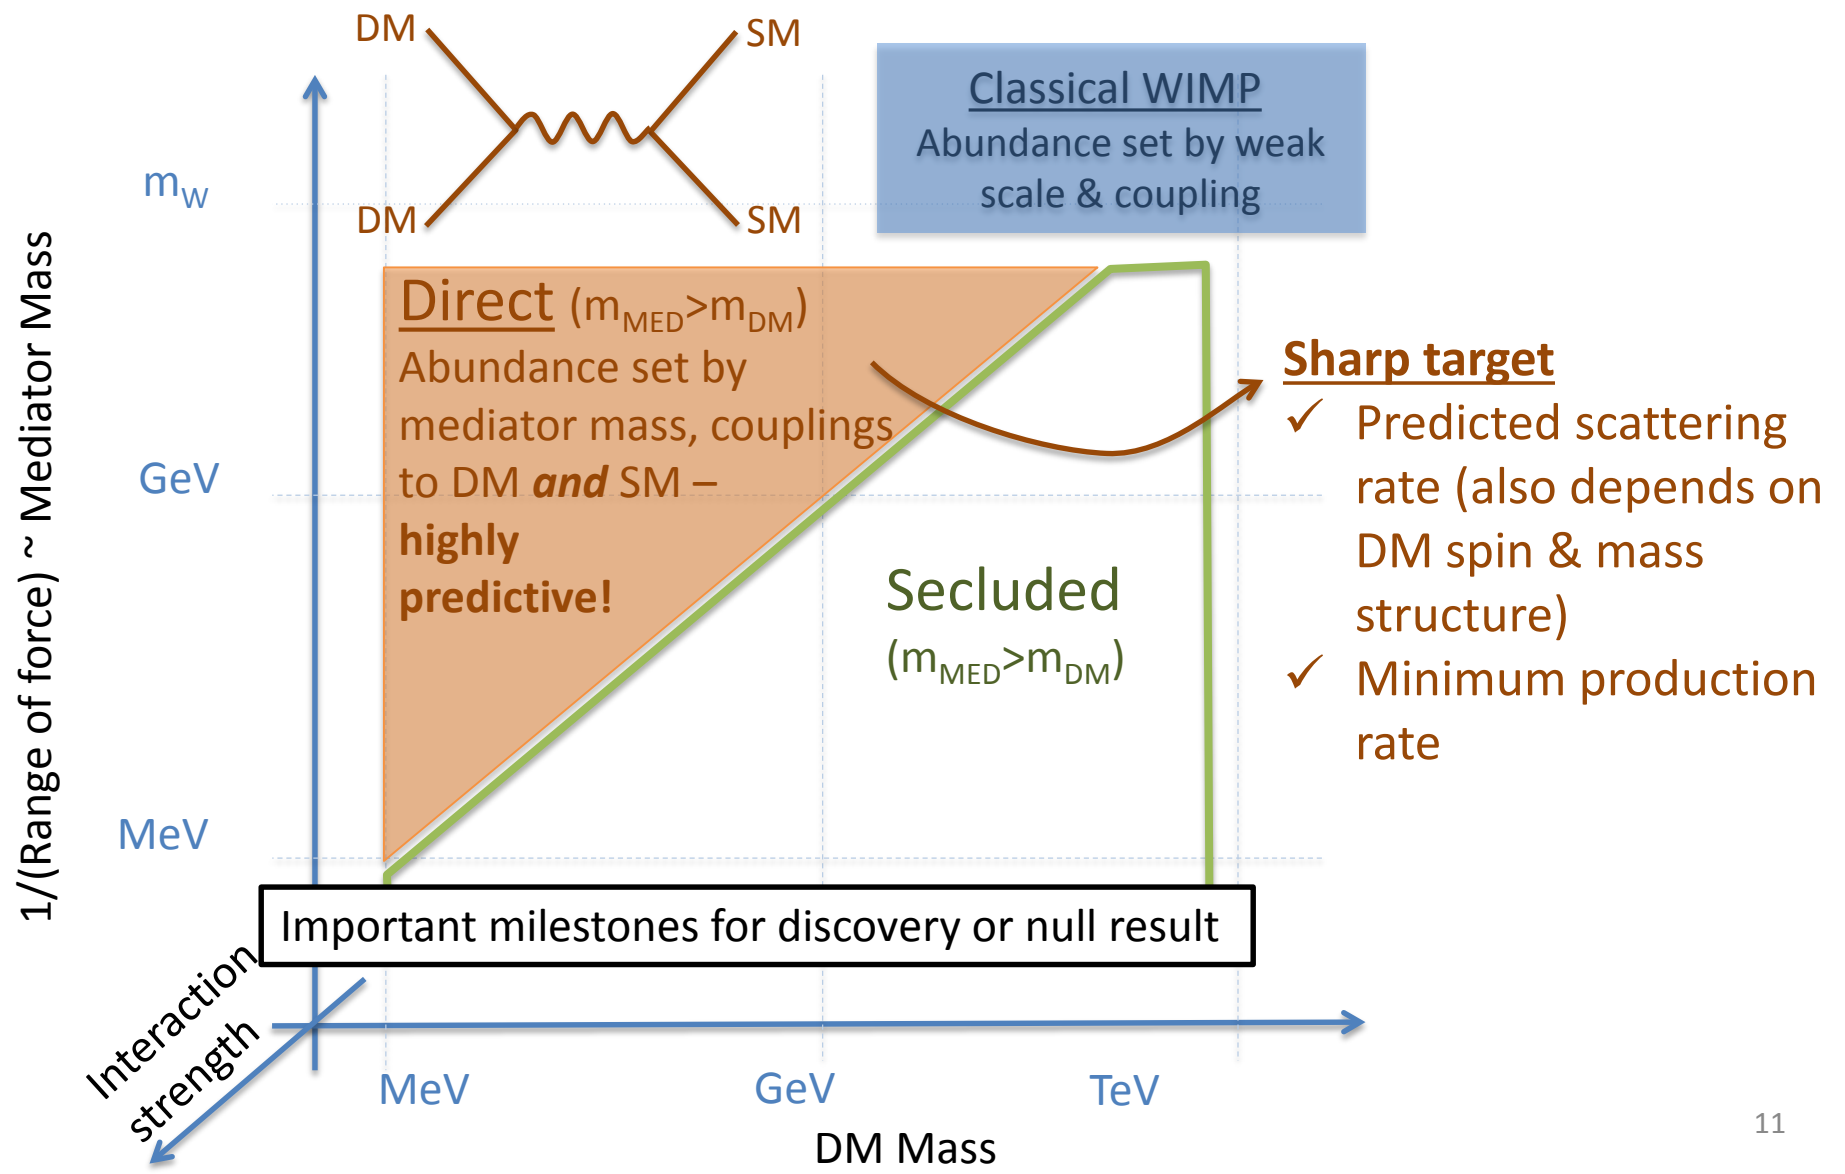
DM

SM

DM

SM

Classical WIMP

Abundance set by weak scale & coupling

$m_W$

GeV

MeV

1/(Range of force) ~ Mediator Mass

Direct ($m_{MED}$>$m_{DM}$)

Abundance set by mediator mass, couplings to DM ***and*** SM – **highly predictive!**

Sharp target

✓ Predicted scattering rate (also depends on DM spin & mass structure)

✓ Minimum production rate

Secluded

($m_{MED}$>$m_{DM}$)

Important milestones for discovery or null result

Interaction strength

MeV

GeV

TeV

DM Mass

11